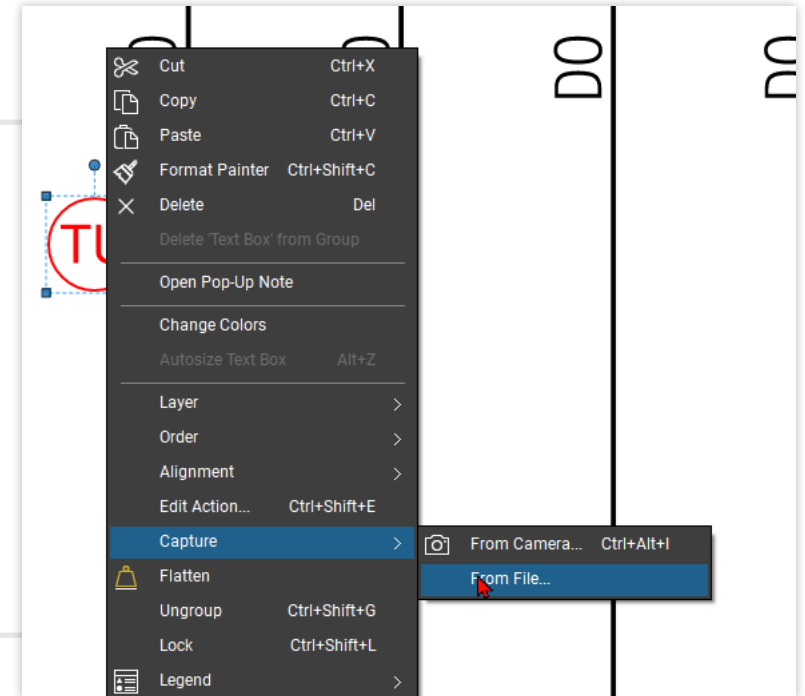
D0
D0
TU

Cut Ctrl+X
Copy Ctrl+C
Paste Ctrl+V
Format Painter Ctrl+Shift+C
Delete Del
Delete 'Text Box' from Group
Open Pop-Up Note
Change Colors
Autosize Text Box Alt+Z
Layer
Order
Alignment
Edit Action... Ctrl+Shift+E
Capture
Flatten
Ungroup Ctrl+Shift+G
Lock Ctrl+Shift+L
Legend

From Camera... Ctrl+Alt+I
From File...